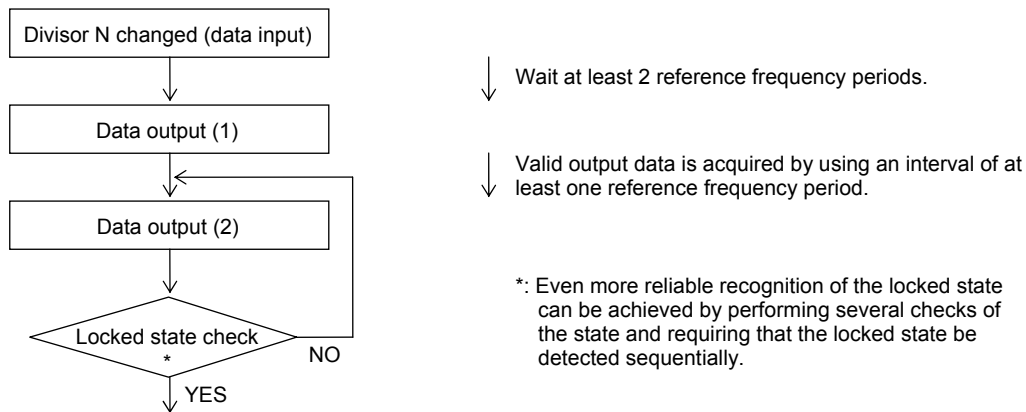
Divisor N changed (data input)

Wait at least 2 reference frequency periods.

Data output (1)

Valid output data is acquired by using an interval of at least one reference frequency period.

Data output (2)

Locked state check
*

NO

YES

*: Even more reliable recognition of the locked state can be achieved by performing several checks of the state and requiring that the locked state be detected sequentially.